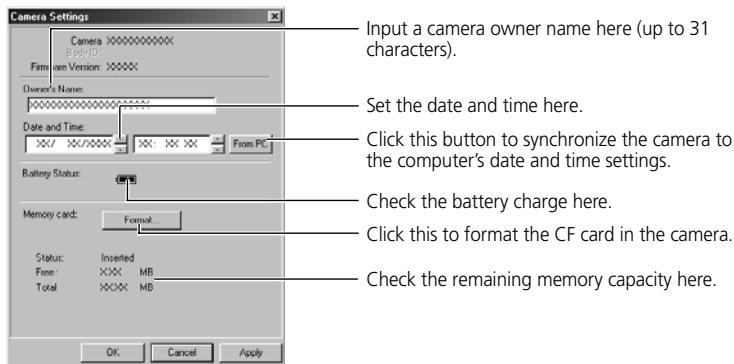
Camera Settings

Camera XXXXXXXXXX
Body ID:
Firmware Version: XXXXX

Owner's Name:
XXXXXXXXXXXXXXXXXXX

Date and Time:
XX/ XX/XXXX XX: XX XX From PC

Battery Status:

Memory card: Format...

Status: Inserted
Free: XXX MB
Total XXXX MB

OK Cancel Apply

Input a camera owner name here (up to 31 characters).

Set the date and time here.

Click this button to synchronize the camera to the computer's date and time settings.

Check the battery charge here.

Click this to format the CF card in the camera.

Check the remaining memory capacity here.